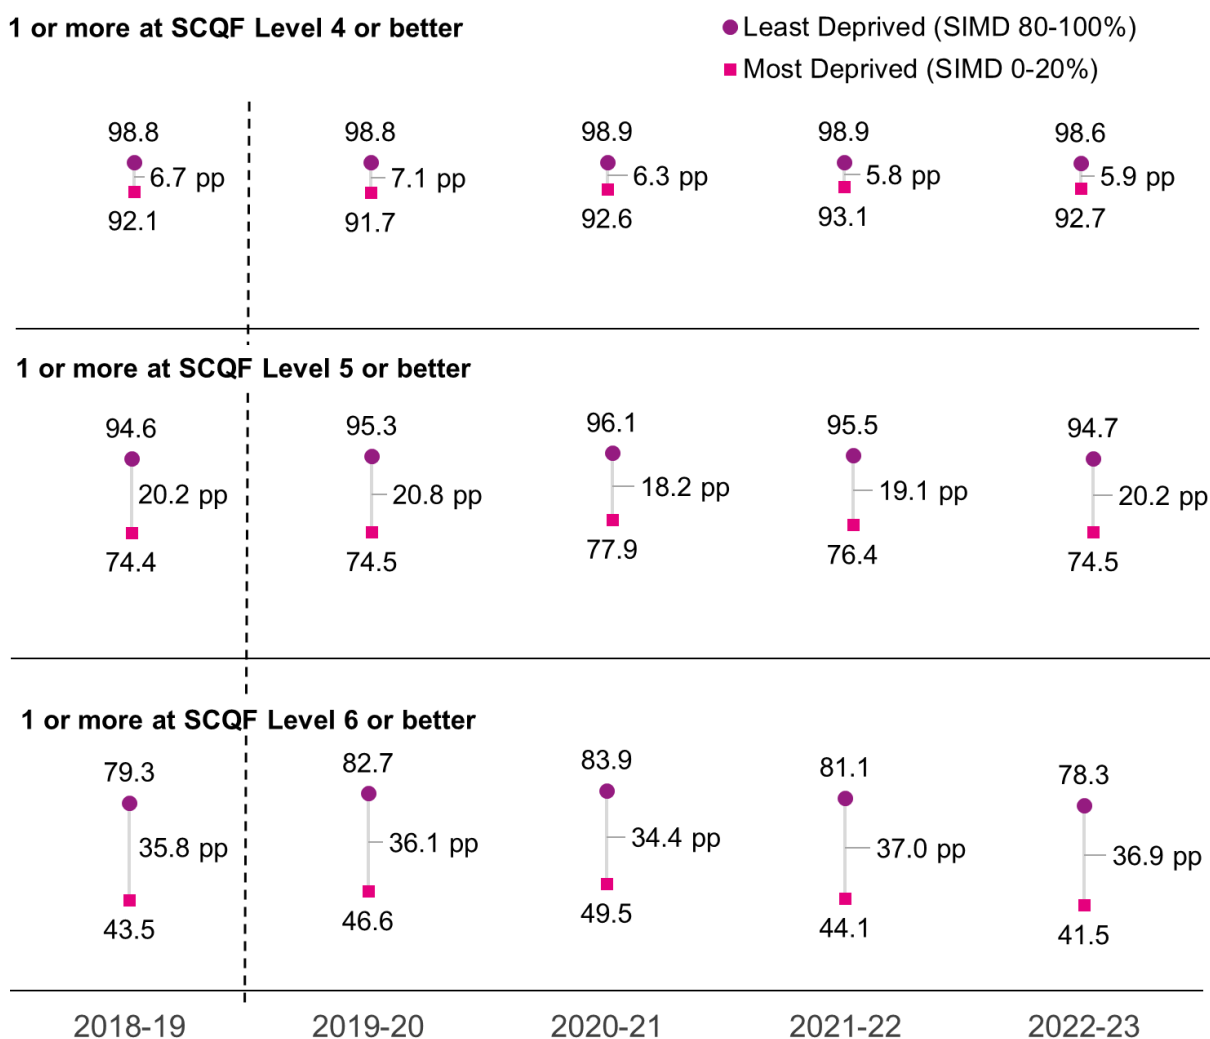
1 or more at SCQF Level 4 or better

Least Deprived (SIMD 80-100%)
Most Deprived (SIMD 0-20%)

98.8
6.7 pp
92.1

98.8
7.1 pp
91.7

98.9
6.3 pp
92.6

98.9
5.8 pp
93.1

98.6
5.9 pp
92.7

1 or more at SCQF Level 5 or better

94.6
20.2 pp
74.4

95.3
20.8 pp
74.5

96.1
18.2 pp
77.9

95.5
19.1 pp
76.4

94.7
20.2 pp
74.5

1 or more at SCQF Level 6 or better

79.3
35.8 pp
43.5

82.7
36.1 pp
46.6

83.9
34.4 pp
49.5

81.1
37.0 pp
44.1

78.3
36.9 pp
41.5

2018-19
2019-20
2020-21
2021-22
2022-23